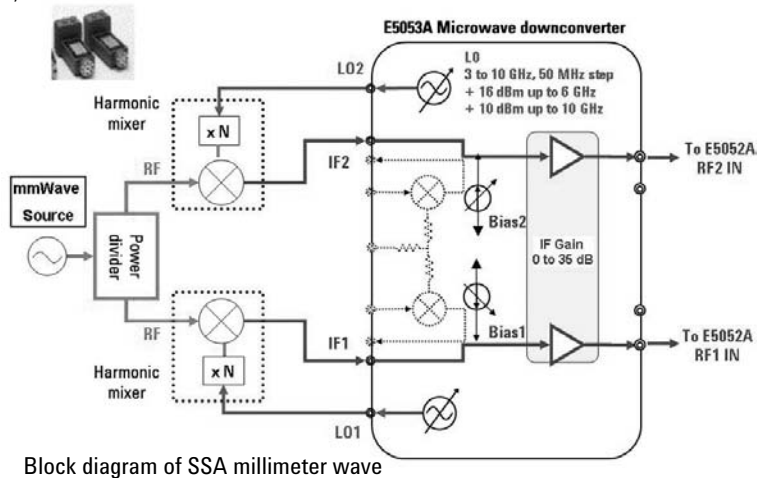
E5053A Microwave downconverter

LO2

LO
3 to 10 GHz, 50 MHz step
+ 16 dBm up to 6 GHz
+ 10 dBm up to 10 GHz

Harmonic mixer

x N

RF

IF2

To E5052A RF2 IN

mmWave Source

Power divider

Bias2

IF Gain
0 to 35 dB

Bias1

RF

IF1

To E5052A RF1 IN

Harmonic mixer

x N

LO1

Block diagram of SSA millimeter wave